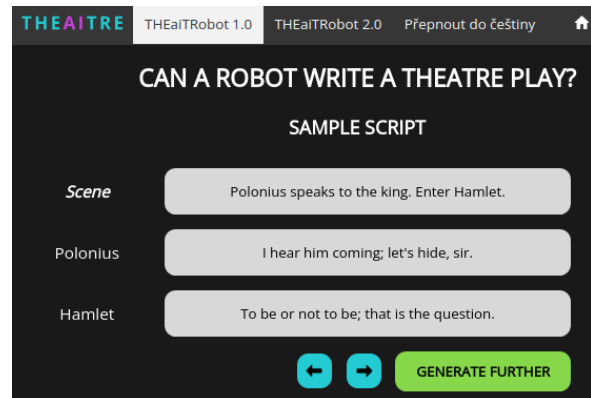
THEAITRE THEaiTRobot 1.0 THEaiTRobot 2.0 Přepnout do češtiny

CAN A ROBOT WRITE A THEATRE PLAY?

SAMPLE SCRIPT

*Scene* Polonius speaks to the king. Enter Hamlet.

Polonius I hear him coming; let's hide, sir.

Hamlet To be or not to be; that is the question.

GENERATE FURTHER